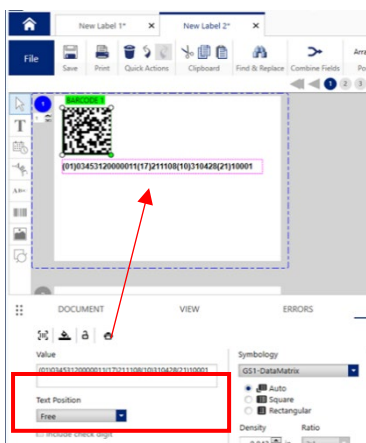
New Label 1* ×
New Label 2* ×
File
Save
Print
Quick Actions
Clipboard
Find & Replace
Combine Fields
Arra
Po
1
2
3
1
BARCODE
(01)03453120000011(17)211108(10)310428(21)10001
DOCUMENT
VIEW
ERRORS
Value
(01)03453120000011(17)211108(10)310428(21)10001
Symbology
GS1-DataMatrix
Auto
Square
Rectangular
Text Position
Free
Include Check Digit
Density
Ratio